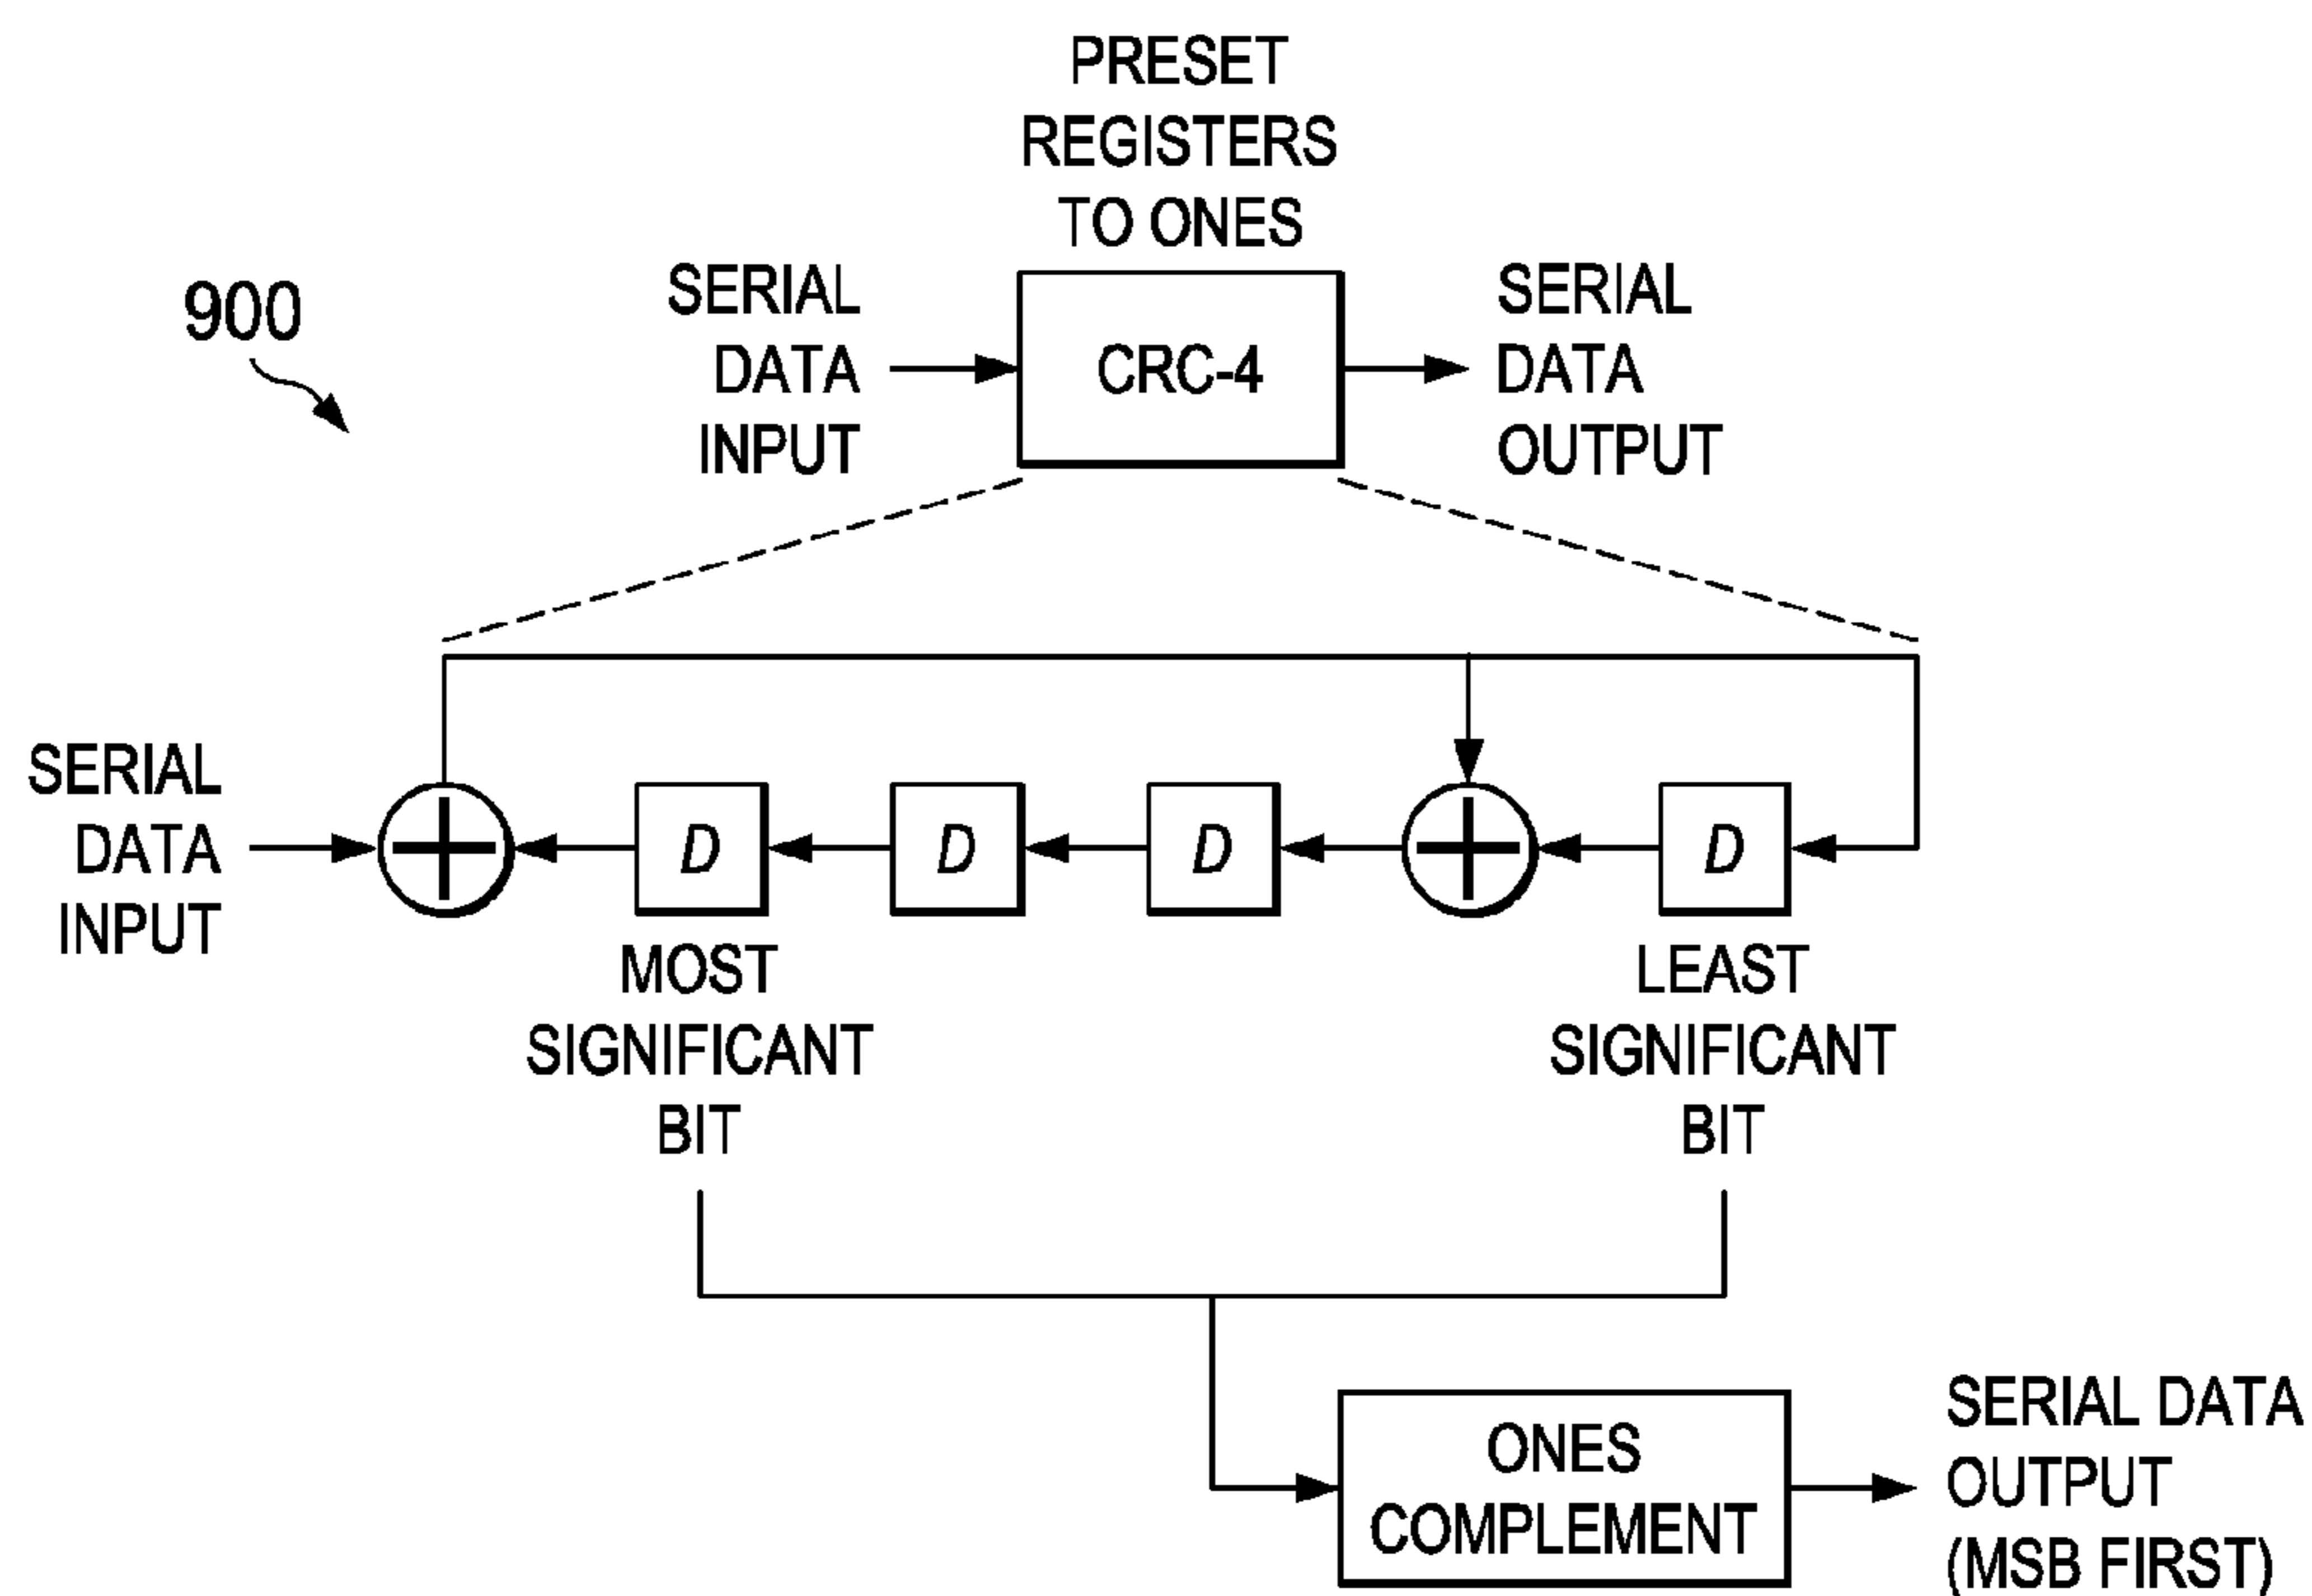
900

PRESET REGISTERS TO ONES

SERIAL DATA INPUT

CRC-4

SERIAL DATA OUTPUT

SERIAL DATA INPUT

D

D

D

D

MOST SIGNIFICANT BIT

LEAST SIGNIFICANT BIT

ONES COMPLEMENT

SERIAL DATA OUTPUT (MSB FIRST)